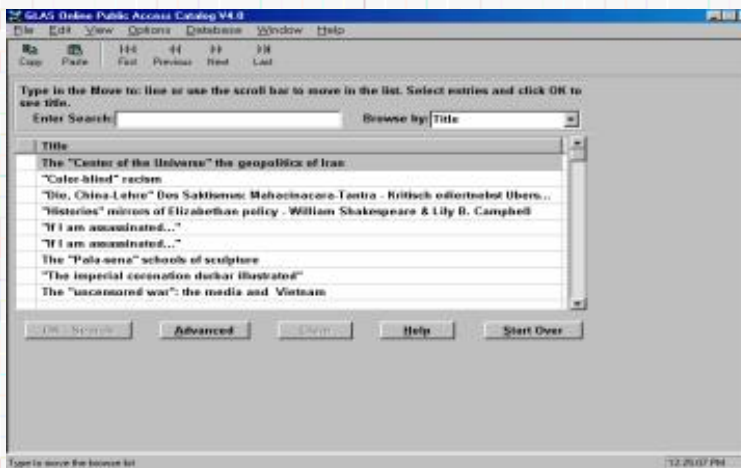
GLAS Online Public Access Catalog V4.0

File Edit View Options Database Window Help

Copy Paste First Previous Next Last

Type in the Move to: line or use the scroll bar to move in the list. Select entries and click OK to see title.

Enter Search:

Browse by: Title

| Title |
|---|
| The "Center of the Universe" the geopolitics of Iran |
| "Color-blind" racism |
| "Die, China-Lehre" Des Saktismus: Mahacinacara-Tantra - Kritisch editiertnebst Ubers... |
| "Histories" mirrors of Elizabethan policy - William Shakespeare & Lily B. Campbell |
| "If I am assassinated..." |
| "If I am assassinated..." |
| The "Pala-sena" schools of sculpture |
| "The imperial coronation durbar illustrated" |
| The "uncensored war": the media and Vietnam |

OK - Search Advanced Clear Help Start Over

Type to move the browse list

12:25:07 PM